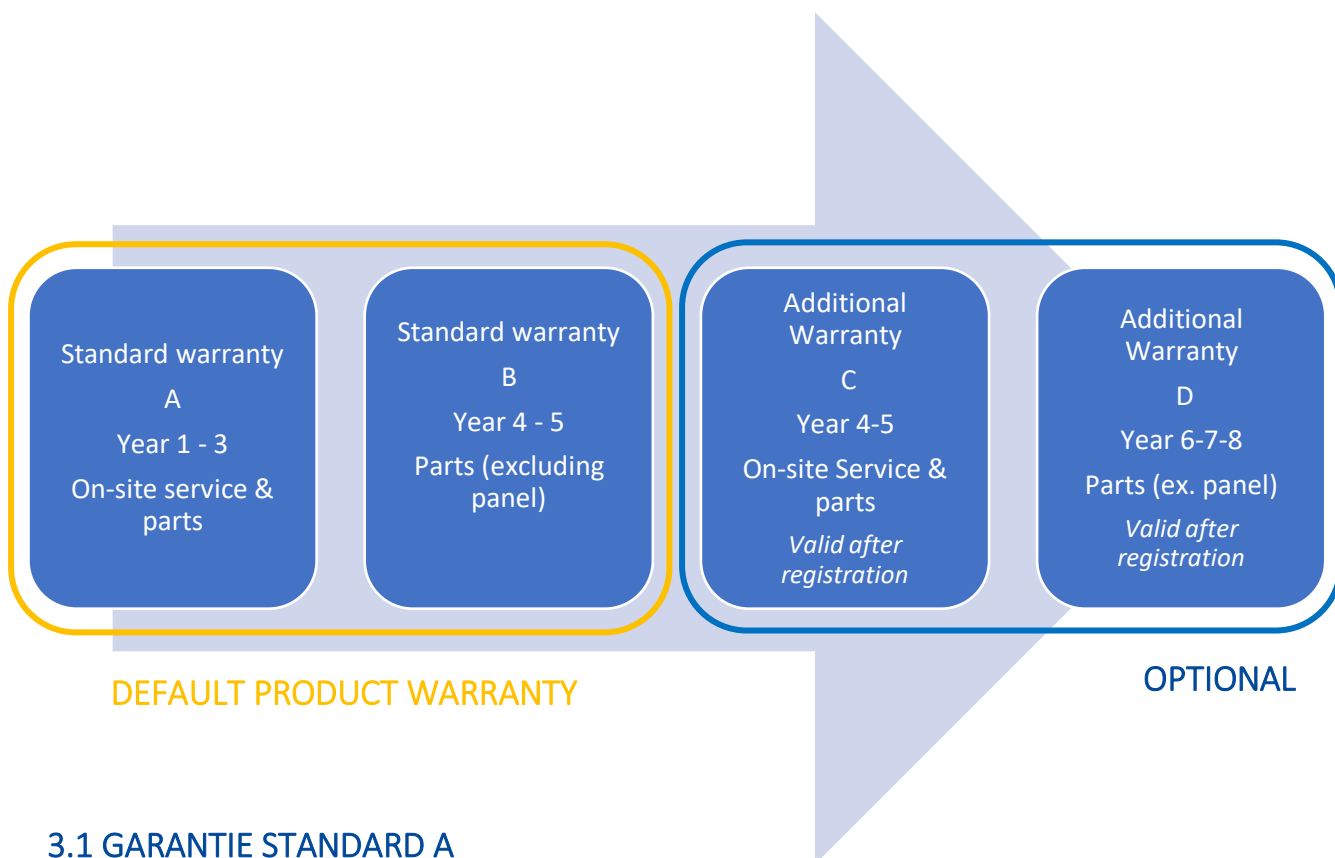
Standard warranty
A
Year 1 - 3
On-site service & parts

Standard warranty
B
Year 4 - 5
Parts (excluding panel)

Additional Warranty
C
Year 4-5
On-site Service & parts
*Valid after registration*

Additional Warranty
D
Year 6-7-8
Parts (ex. panel)
*Valid after registration*

DEFAULT PRODUCT WARRANTY

OPTIONAL

3.1 GARANTIE STANDARD A